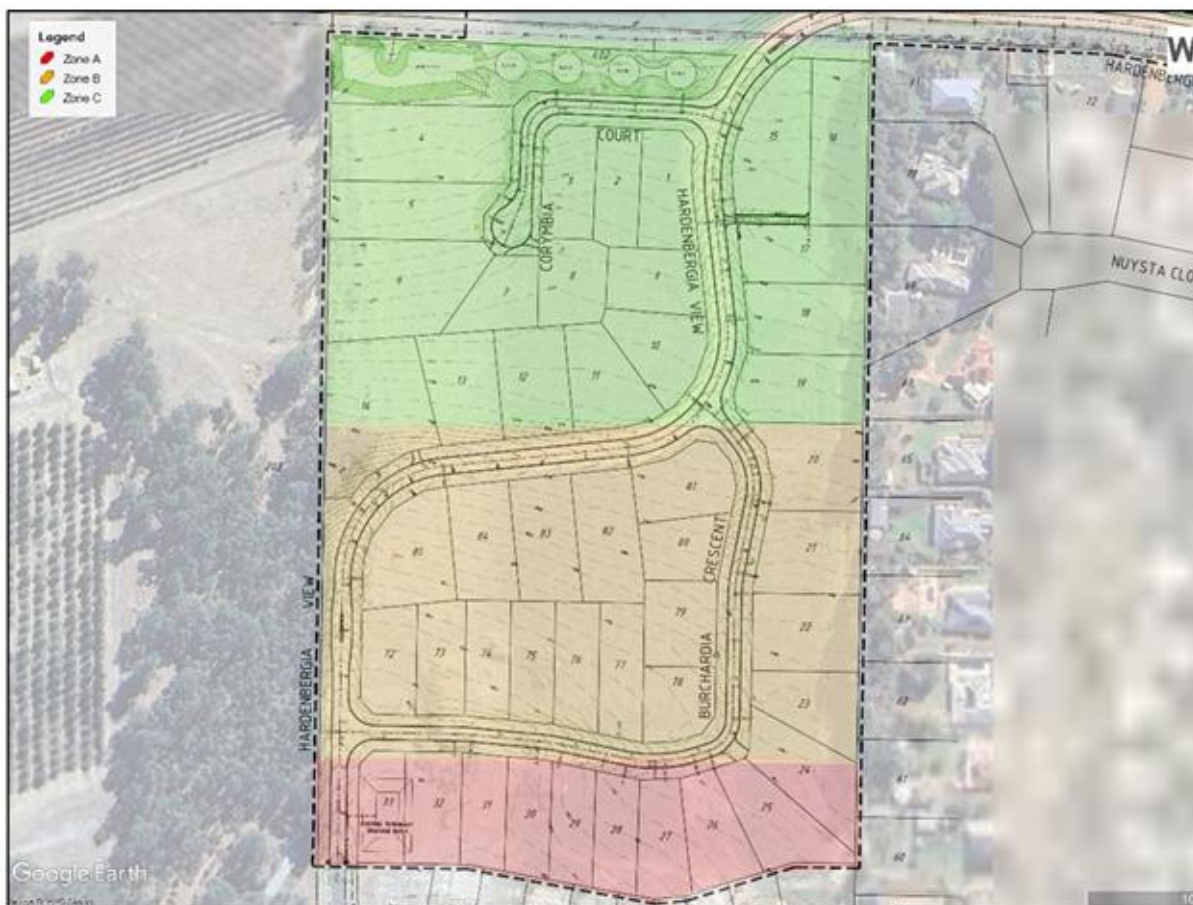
Legend
Zone A
Zone B
Zone C

W

HARDENBERG

NUYSTA CLO

COURT
CORYMBIA
HARDENBERGIA VIEW
CRESCENT
BURCHARDIA
HARDENBERGIA VIEW

4
5
6
7
3
2
1
8
9
10
11
12
13
14
15
16
17
18
19
20
21
22
23
24
25
26
27
28
29
30
31
32
33
72
73
74
75
76
77
78
79
80
81
82
83
84
85

Google Earth